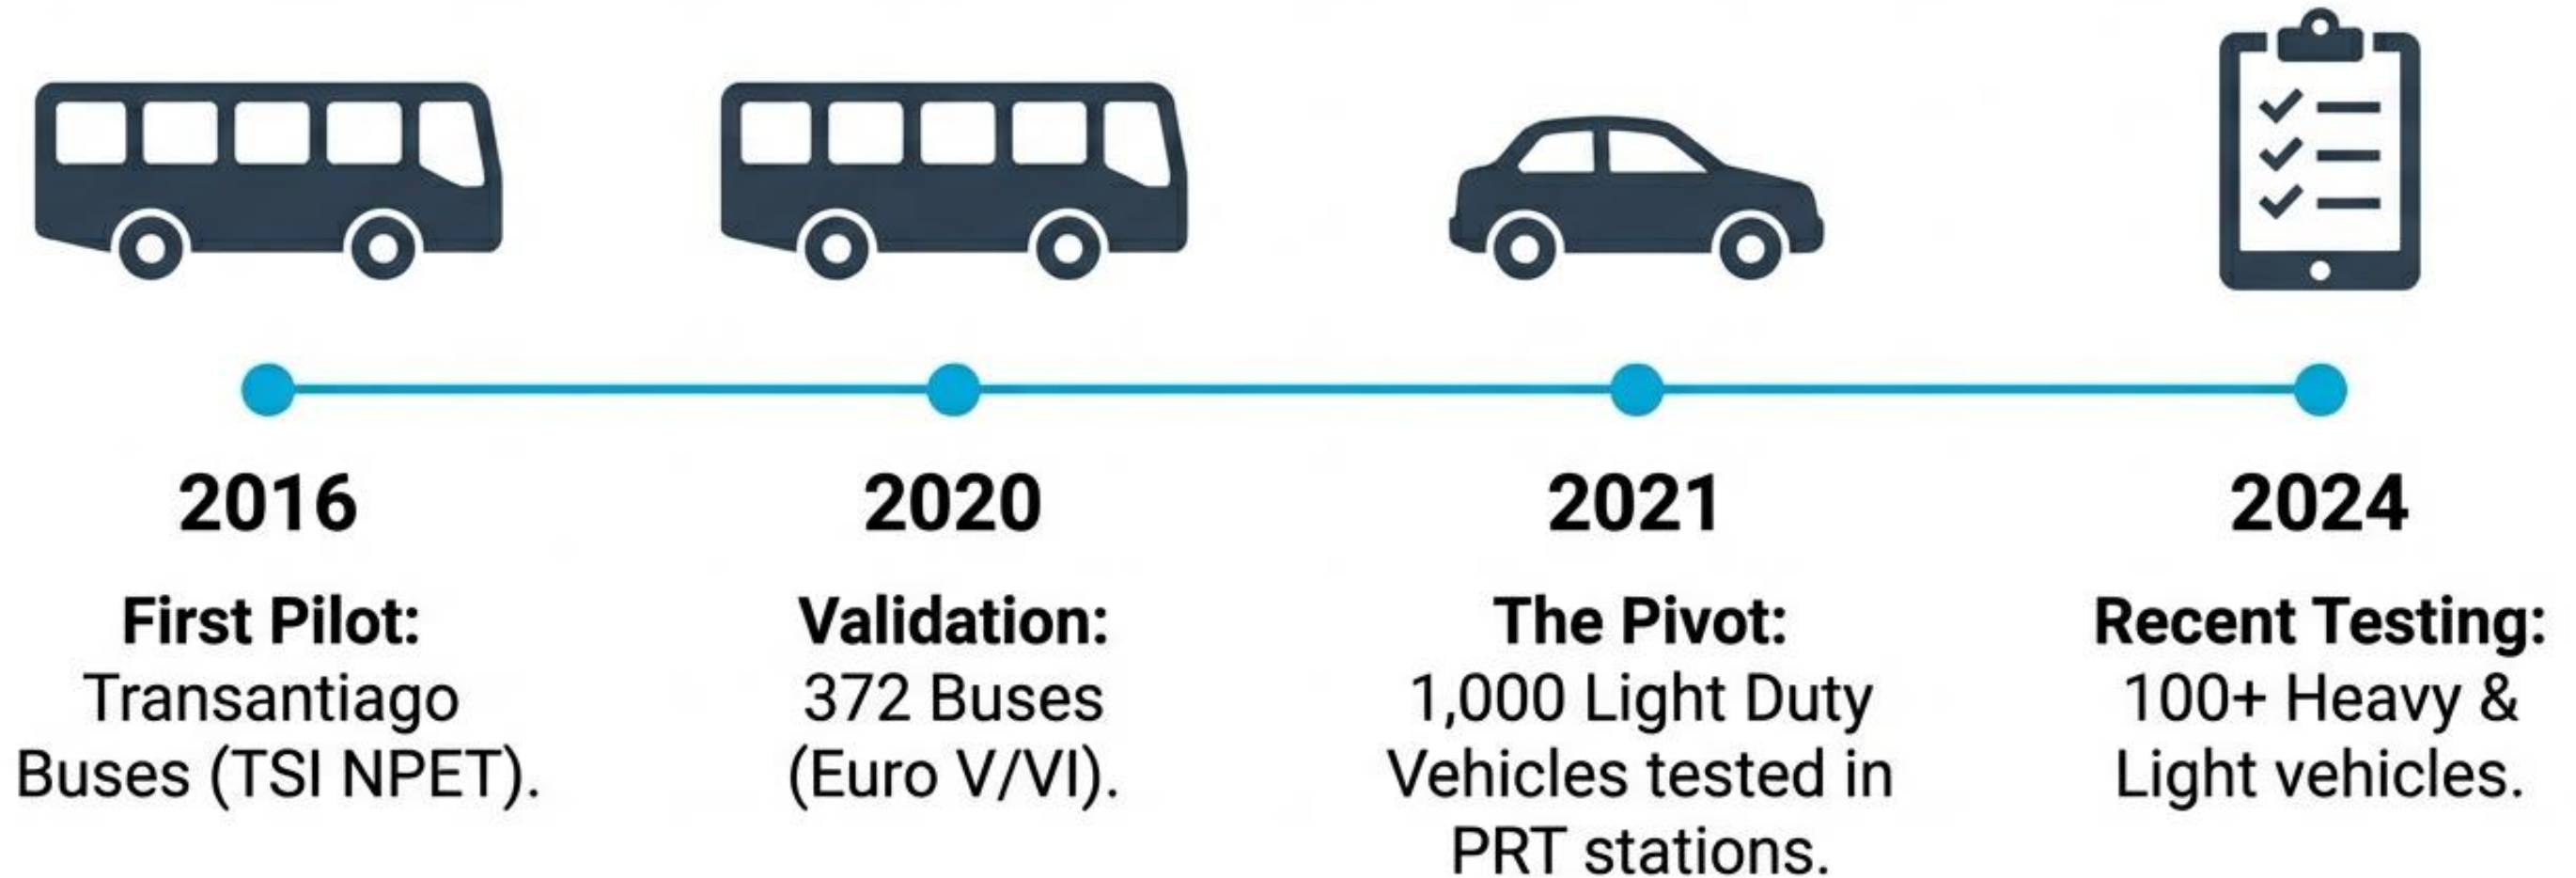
2016

First Pilot: Transantiago Buses (TSI NPET).

2020

Validation: 372 Buses (Euro V/VI).

2021

The Pivot: 1,000 Light Duty Vehicles tested in PRT stations.

2024

Recent Testing: 100+ Heavy & Light vehicles.